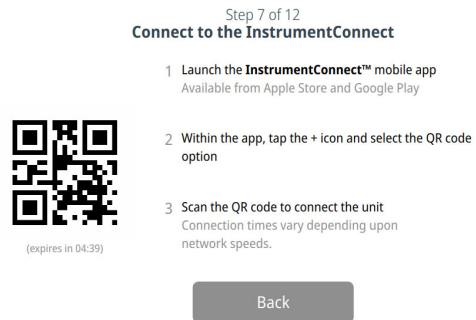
Step 7 of 12
Connect to the InstrumentConnect

1 Launch the InstrumentConnect™ mobile app
Available from Apple Store and Google Play

2 Within the app, tap the + icon and select the QR code option

3 Scan the QR code to connect the unit
Connection times vary depending upon network speeds.

(expires in 04:39)

Back